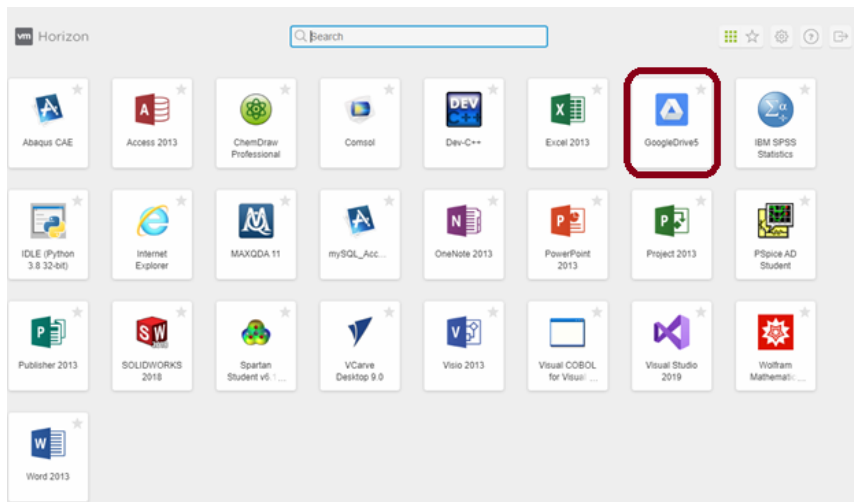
vm Horizon

Search

Abaqus CAE

Access 2013

ChemDraw Professional

Comsol

Dev-C++

Excel 2013

GoogleDrive5

IBM SPSS Statistics

IDLE (Python 3.8 32-bit)

Internet Explorer

MAXQDA 11

mySQL_Acc...

OneNote 2013

PowerPoint 2013

Project 2013

PSpice AD Student

Publisher 2013

SOLIDWORKS 2018

Spartan Student v6.1...

VCarve Desktop 9.0

Visio 2013

Visual COBOL for Visual ...

Visual Studio 2019

Wolfram Mathemat...

Word 2013